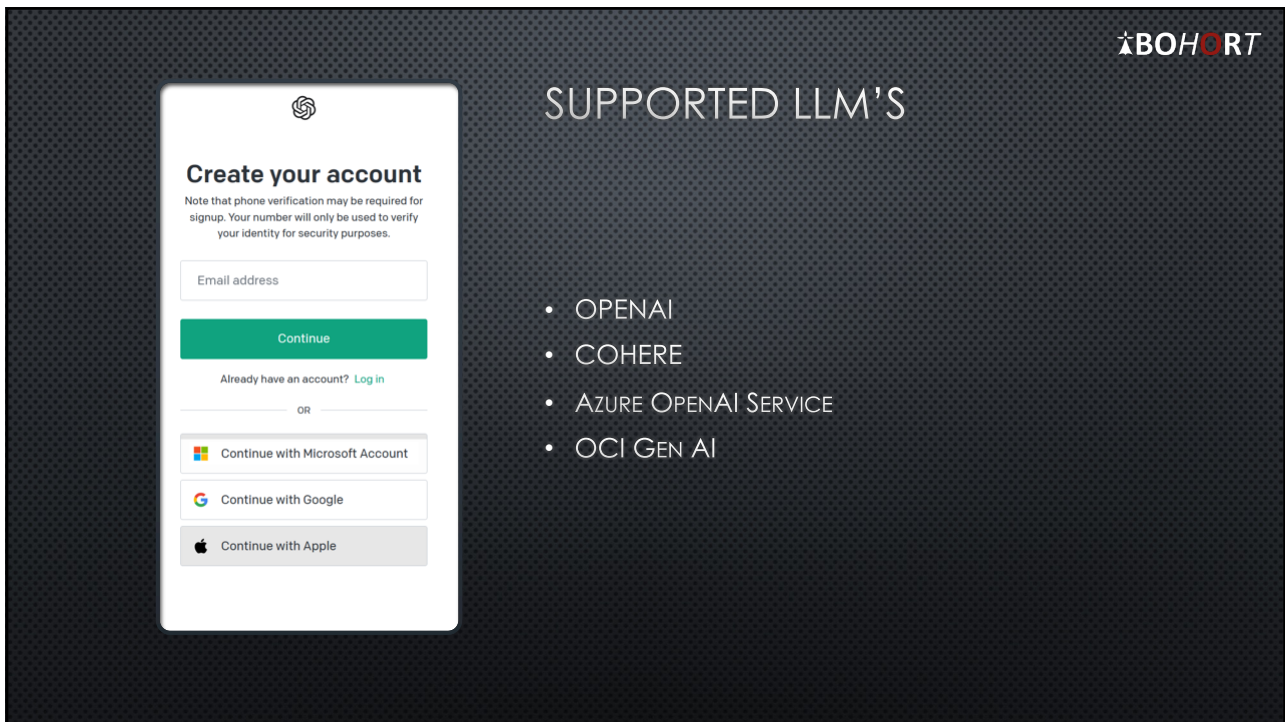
BOHORT

Create your account

Note that phone verification may be required for signup. Your number will only be used to verify your identity for security purposes.

Email address

Continue

Already have an account? Log in

OR

Continue with Microsoft Account

Continue with Google

Continue with Apple

SUPPORTED LLM'S

- OPENAI
- COHERE
- AZURE OPENAI SERVICE
- OCI GEN AI